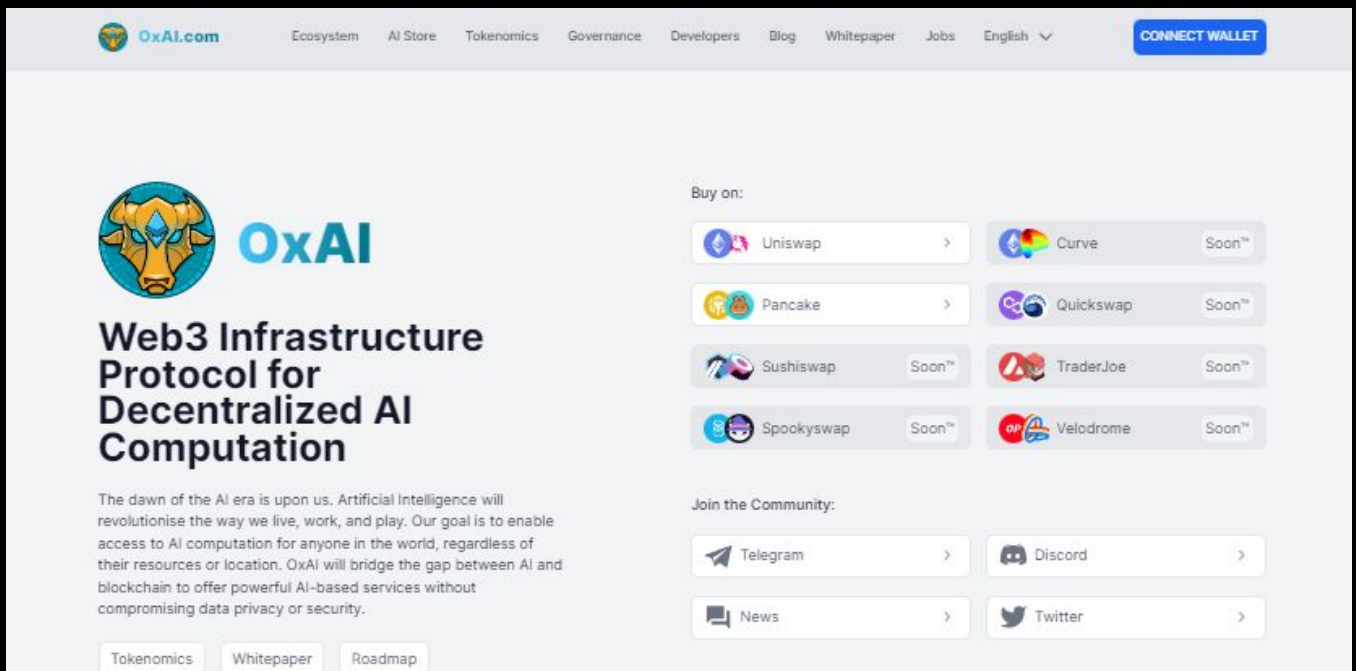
OxAI.com Ecosystem AI Store Tokenomics Governance Developers Blog Whitepaper Jobs English CONNECT WALLET

OxAI

Web3 Infrastructure Protocol for Decentralized AI Computation

The dawn of the AI era is upon us. Artificial Intelligence will revolutionise the way we live, work, and play. Our goal is to enable access to AI computation for anyone in the world, regardless of their resources or location. OxAI will bridge the gap between AI and blockchain to offer powerful AI-based services without compromising data privacy or security.

Tokenomics Whitepaper Roadmap

Buy on:

Uniswap

Curve Soon™

Pancake

Quickswap Soon™

Sushiswap Soon™

TraderJoe Soon™

Spookyswap Soon™

Velodrome Soon™

Join the Community:

Telegram

Discord

News

Twitter